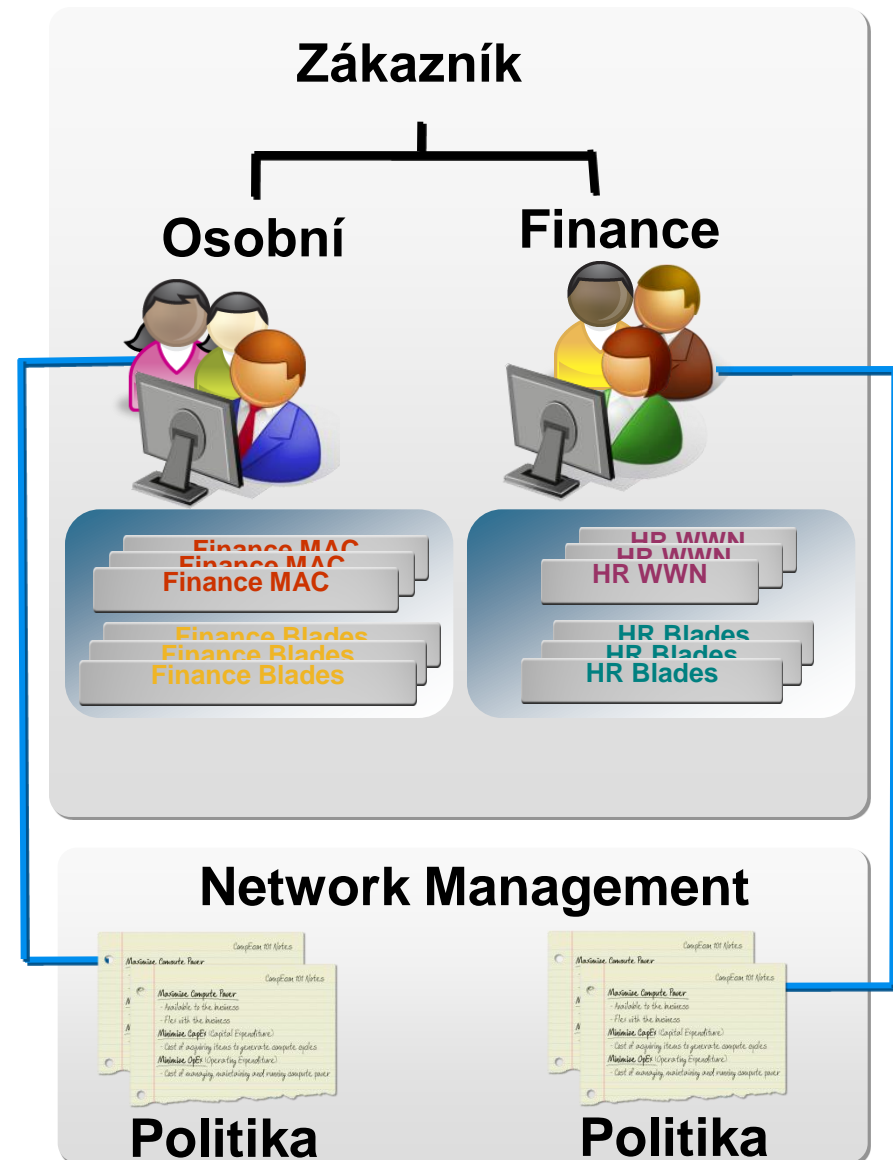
Zákazník

Osobní

Finance

Finance MAC
Finance MAC
Finance MAC

Finance Blades
Finance Blades
Finance Blades

HR WWN
HR WWN
HR WWN

HR Blades
HR Blades
HR Blades

Network Management

CompEcon 101 Notes
Maximize Compute Power

CompEcon 101 Notes
Maximize Compute Power
- Available to the business
- Flex with the business
Minimize CapEx (Capital Expenditure)
- Cost of acquiring items to generate compute cycles
Minimize OpEx (Operating Expenditure)
- Cost of managing, maintaining and running compute power

CompEcon 101 Notes
Maximize Compute Power

CompEcon 101 Notes
Maximize Compute Power
- Available to the business
- Flex with the business
Minimize CapEx (Capital Expenditure)
- Cost of acquiring items to generate compute cycles
Minimize OpEx (Operating Expenditure)
- Cost of managing, maintaining and running compute power

Politika

Politika